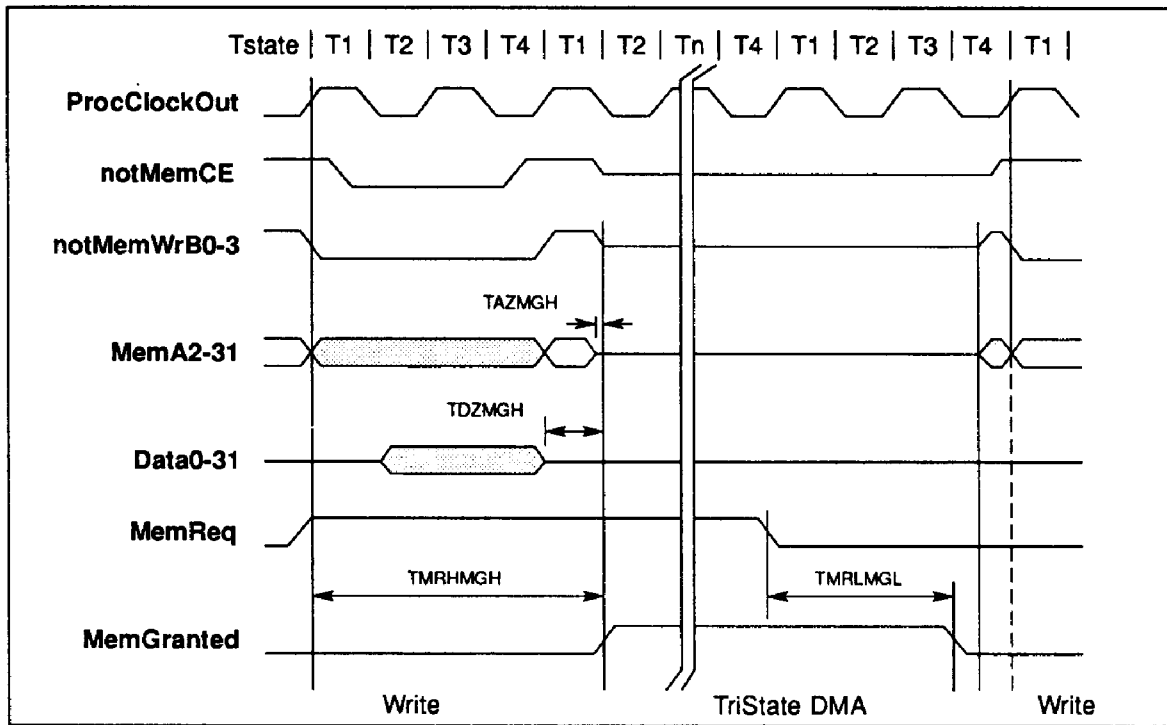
Tstate | T1 | T2 | T3 | T4 | T1 | T2 | Tn | T4 | T1 | T2 | T3 | T4 | T1 |

ProcClockOut

notMemCE

notMemWrB0-3

TAZMGH

MemA2-31

TDZMGH

Data0-31

MemReq

TMRHMGH

TMRLMGL

MemGranted

Write

TriState DMA

Write